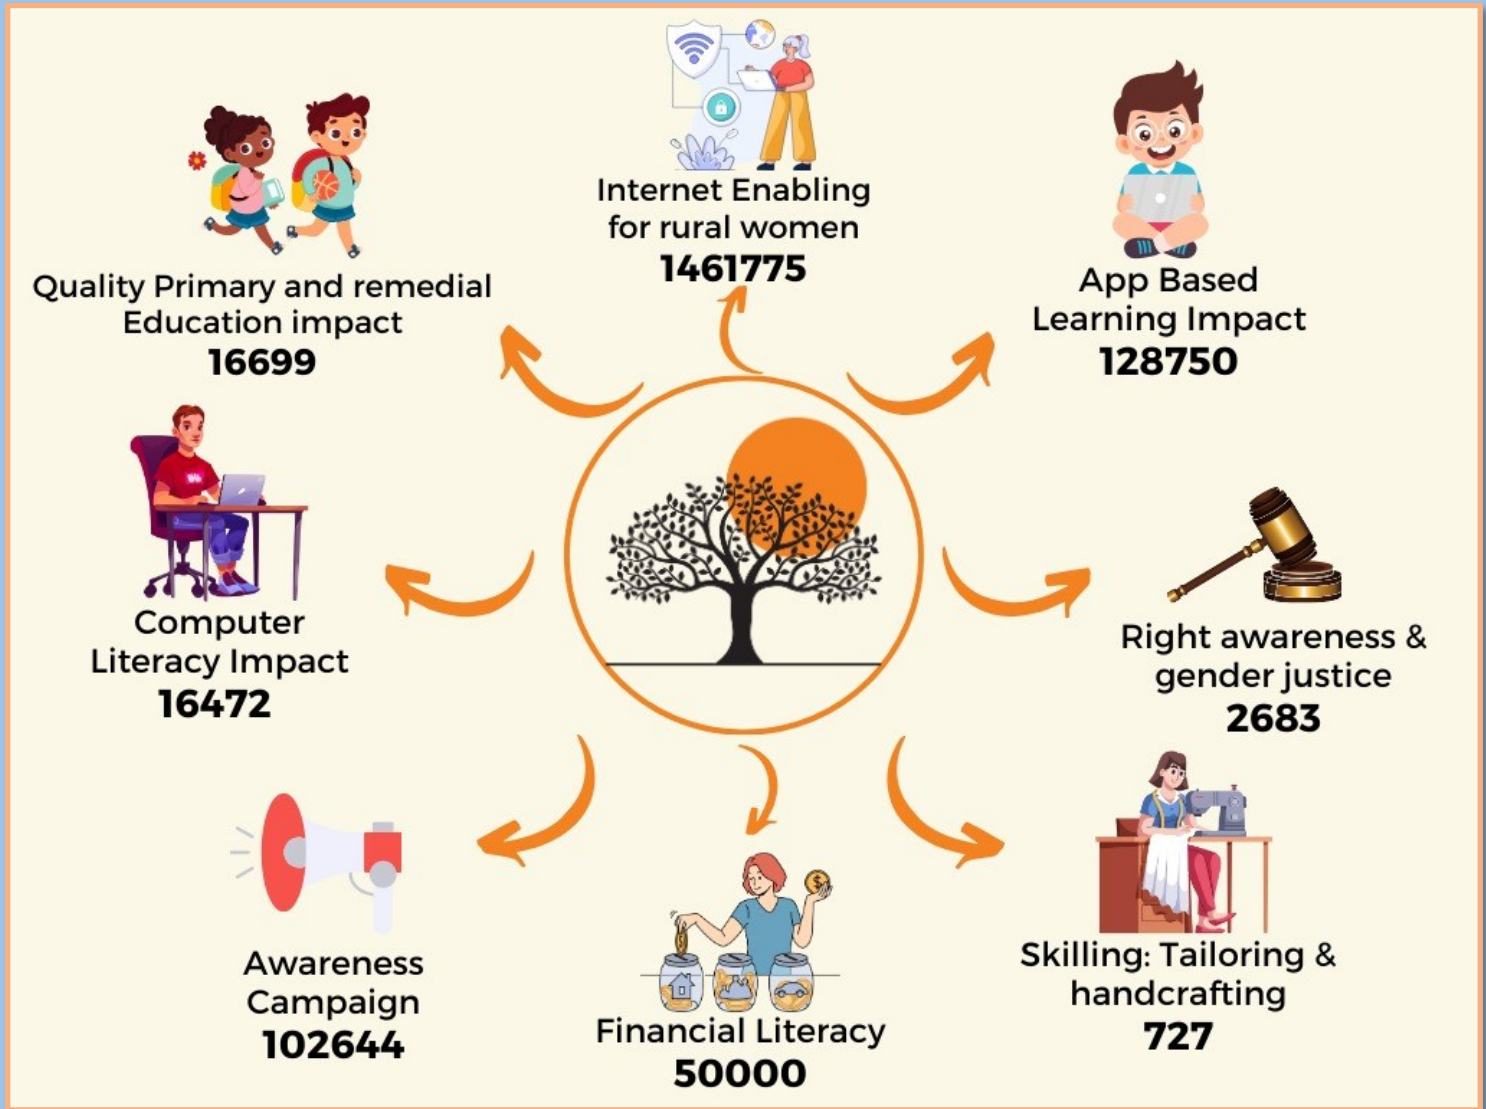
Internet Enabling for rural women
1461775

Quality Primary and remedial Education impact
16699

App Based Learning Impact
128750

Computer Literacy Impact
16472

Right awareness & gender justice
2683

Awareness Campaign
102644

Financial Literacy
50000

Skilling: Tailoring & handcrafting
727